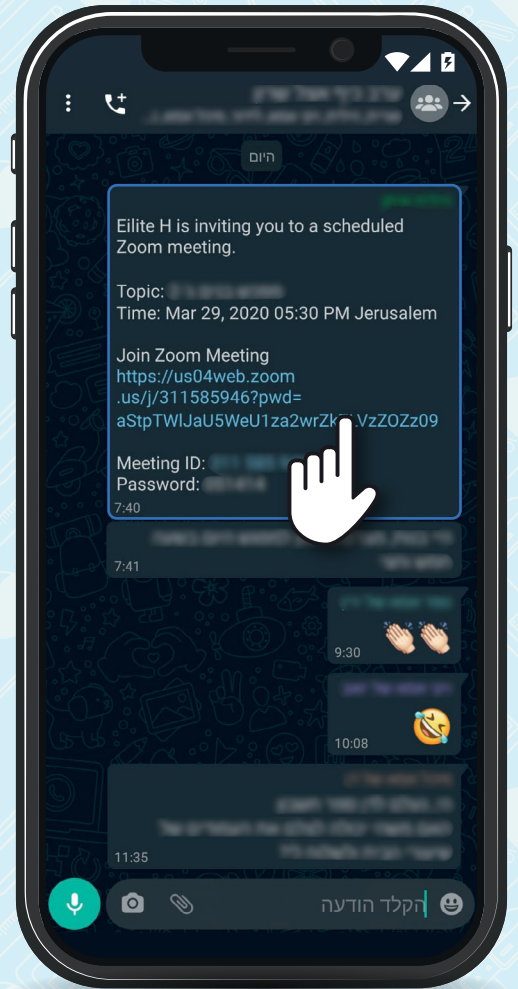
היום

Eilite H is inviting you to a scheduled Zoom meeting.

Topic: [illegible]
Time: Mar 29, 2020 05:30 PM Jerusalem

Join Zoom Meeting
https://us04web.zoom.us/j/311585946?pwd=aStpTWlJaU5WeU1za2wrZk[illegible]VzZOZz09

Meeting ID: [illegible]
Password: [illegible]
7:40

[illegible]
7:41

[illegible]
👏🏻👏🏻
9:30

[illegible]
🤣
10:08

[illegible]
11:35

הקלד הודעה